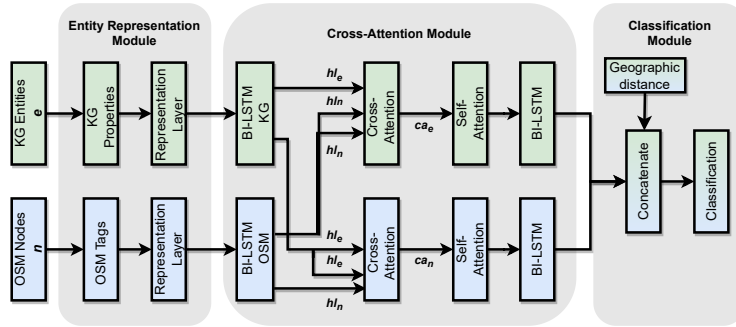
Entity Representation Module

Cross-Attention Module

Classification Module

KG Entities
$e$

KG Properties

Representation Layer

Bi-LSTM KG

$hl_e$

$hl_n$

$hl_n$

Cross-Attention

$ca_e$

Self-Attention

Bi-LSTM

Geographic distance

Concatenate

Classification

OSM Nodes
$n$

OSM Tags

Representation Layer

Bi-LSTM OSM

$hl_e$

$hl_e$

$hl_n$

Cross-Attention

$ca_n$

Self-Attention

Bi-LSTM